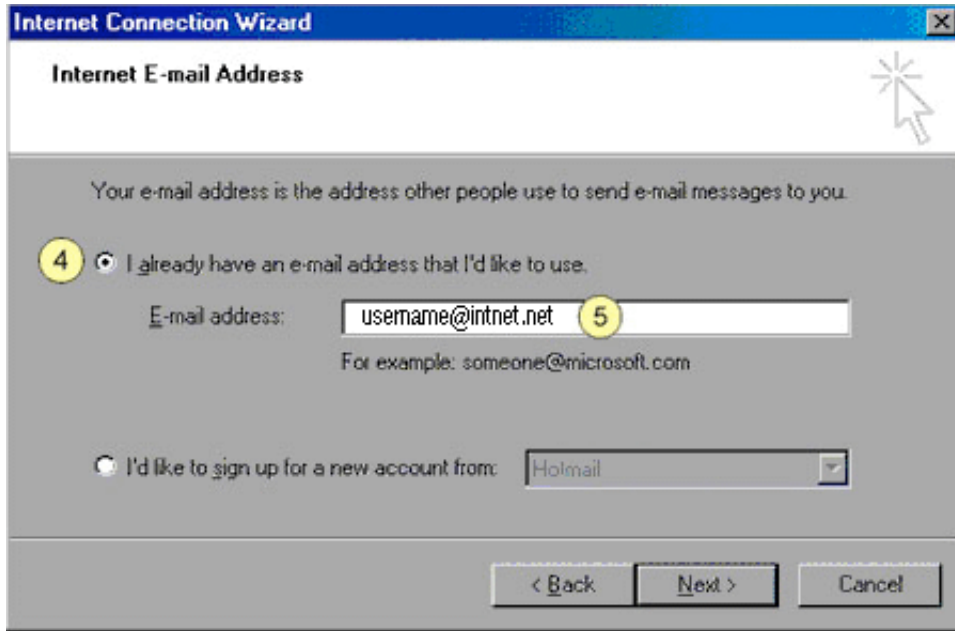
Internet Connection Wizard

Internet E-mail Address

Your e-mail address is the address other people use to send e-mail messages to you.

4 I already have an e-mail address that I'd like to use.

E-mail address: username@intnet.net 5

For example: someone@microsoft.com

I'd like to sign up for a new account from: Hotmail

< Back Next > Cancel